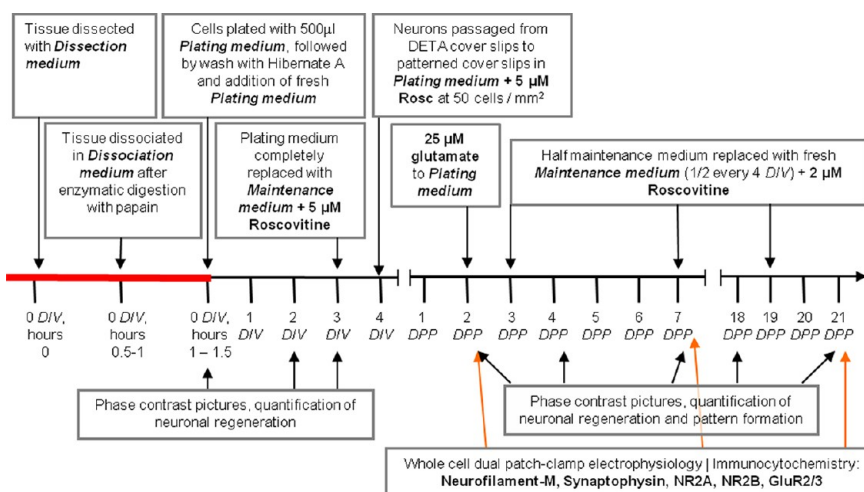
Tissue dissected with ***Dissection medium***

Cells plated with 500µl ***Plating medium***, followed by wash with Hibernate A and addition of fresh ***Plating medium***

Neurons passaged from DETA cover slips to patterned cover slips in ***Plating medium* + 5 µM Rosc** at 50 cells / mm²

Tissue dissociated in ***Dissociation medium*** after enzymatic digestion with papain

Plating medium completely replaced with ***Maintenance medium* + 5 µM Roscovitine**

**25 µM glutamate** to ***Plating medium***

Half maintenance medium replaced with fresh ***Maintenance medium*** (1/2 every 4 *DIV*) **+ 2 µM Roscovitine**

0 *DIV*, hours 0

0 *DIV*, hours 0.5-1

0 *DIV*, hours 1 – 1.5

1 *DIV*

2 *DIV*

3 *DIV*

4 *DIV*

1 *DPP*

2 *DPP*

3 *DPP*

4 *DPP*

5 *DPP*

6 *DPP*

7 *DPP*

18 *DPP*

19 *DPP*

20 *DPP*

21 *DPP*

Phase contrast pictures, quantification of neuronal regeneration

Phase contrast pictures, quantification of neuronal regeneration and pattern formation

Whole cell dual patch-clamp electrophysiology | Immunocytochemistry: **Neurofilament-M, Synaptophysin, NR2A, NR2B, GluR2/3**